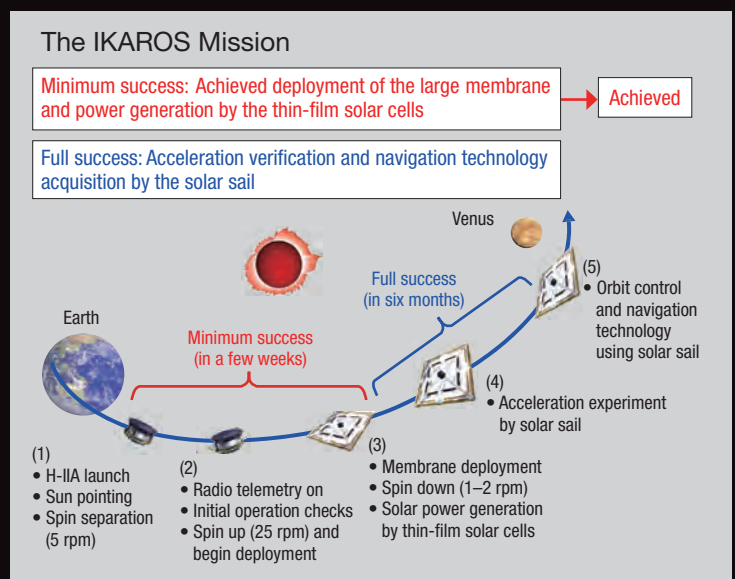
The IKAROS Mission

Minimum success: Achieved deployment of the large membrane and power generation by the thin-film solar cells

Achieved

Full success: Acceleration verification and navigation technology acquisition by the solar sail

Venus

Full success (in six months)

Earth

Minimum success (in a few weeks)

(5)
• Orbit control and navigation technology using solar sail

(4)
• Acceleration experiment by solar sail

(1)
• H-IIA launch
• Sun pointing
• Spin separation (5 rpm)

(2)
• Radio telemetry on
• Initial operation checks
• Spin up (25 rpm) and begin deployment

(3)
• Membrane deployment
• Spin down (1–2 rpm)
• Solar power generation by thin-film solar cells